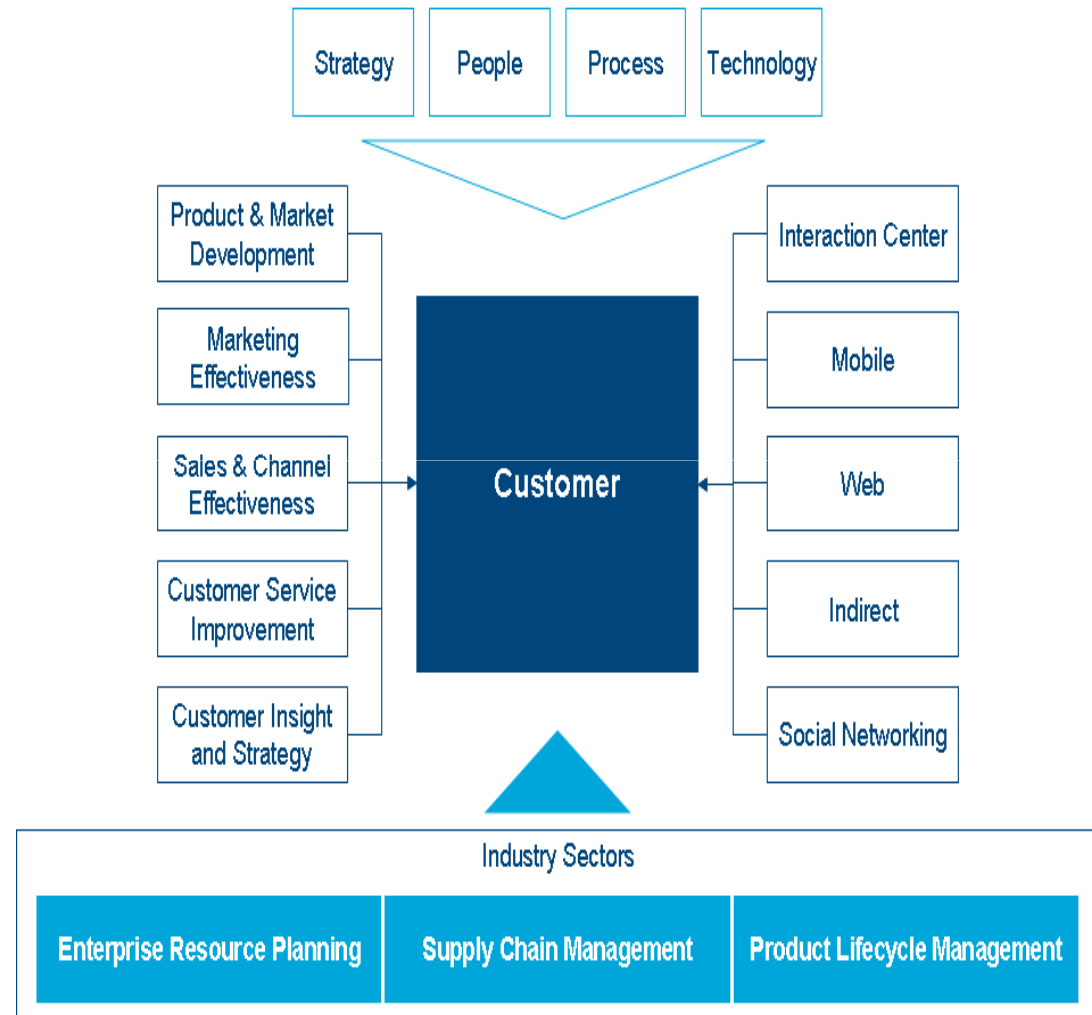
Strategy
People
Process
Technology

Product & Market Development
Marketing Effectiveness
Sales & Channel Effectiveness
Customer Service Improvement
Customer Insight and Strategy

Customer

Interaction Center
Mobile
Web
Indirect
Social Networking

Industry Sectors

Enterprise Resource Planning
Supply Chain Management
Product Lifecycle Management